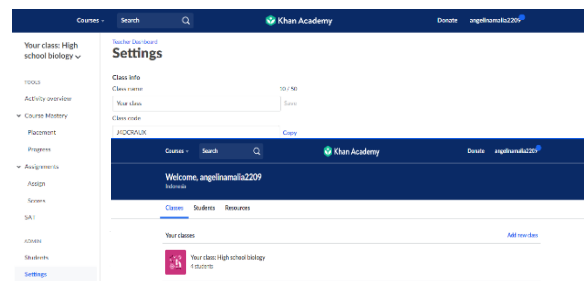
Courses Search Khan Academy Donate angelinamalia2209

Your class: High school biology

TOOLS

Activity overview

Course Mastery

Placement

Progress

Assignments

Assign

Scores

SAT

ADMIN

Students

Settings

Teacher Dashboard

Settings

Class info

Class name 10 / 50

Your class Save

Class code

JKCRAUX Copy

Courses Search Khan Academy Donate angelinamalia2209

Welcome, angelinamalia2209

Indonesia

Classes Students Resources

Your classes Add new class

Your class: High school biology

4 students